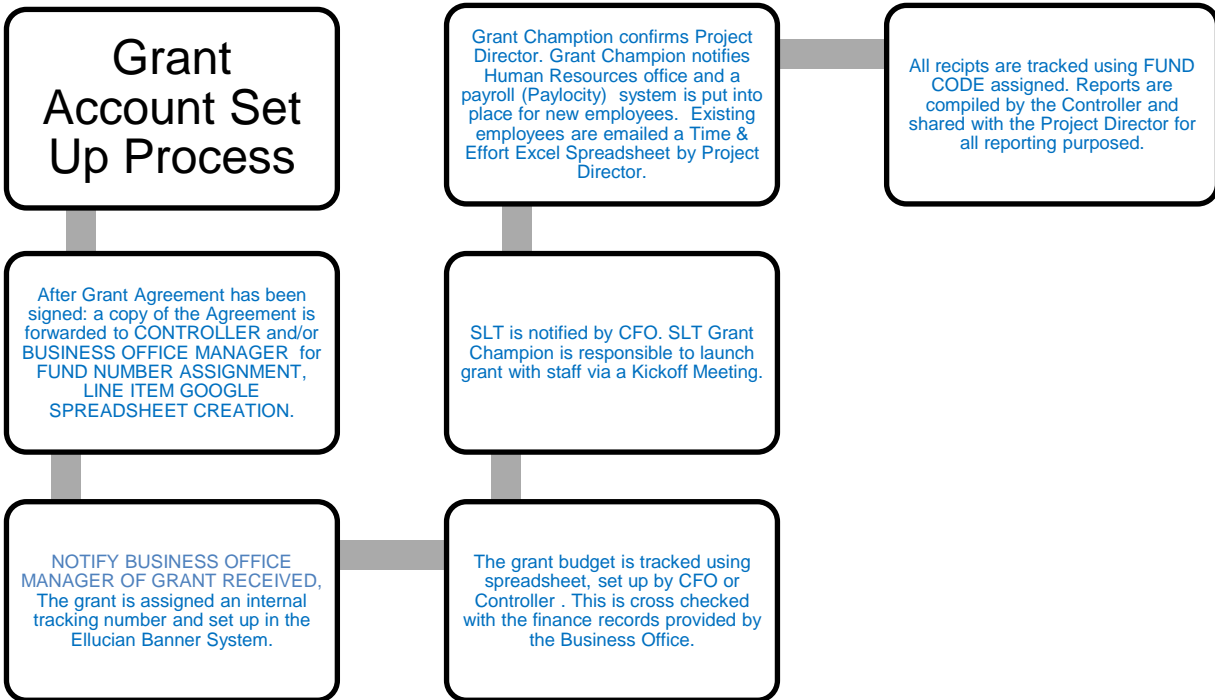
Grant Account Set Up Process

After Grant Agreement has been signed: a copy of the Agreement is forwarded to CONTROLLER and/or BUSINESS OFFICE MANAGER for FUND NUMBER ASSIGNMENT, LINE ITEM GOOGLE SPREADSHEET CREATION.

NOTIFY BUSINESS OFFICE MANAGER OF GRANT RECEIVED, The grant is assigned an internal tracking number and set up in the Ellucian Banner System.

The grant budget is tracked using spreadsheet, set up by CFO or Controller . This is cross checked with the finance records provided by the Business Office.

SLT is notified by CFO. SLT Grant Champion is responsible to launch grant with staff via a Kickoff Meeting.

Grant Chamption confirms Project Director. Grant Champion notifies Human Resources office and a payroll (Paylocity) system is put into place for new employees. Existing employees are emailed a Time & Effort Excel Spreadsheet by Project Director.

All recipts are tracked using FUND CODE assigned. Reports are compiled by the Controller and shared with the Project Director for all reporting purposed.